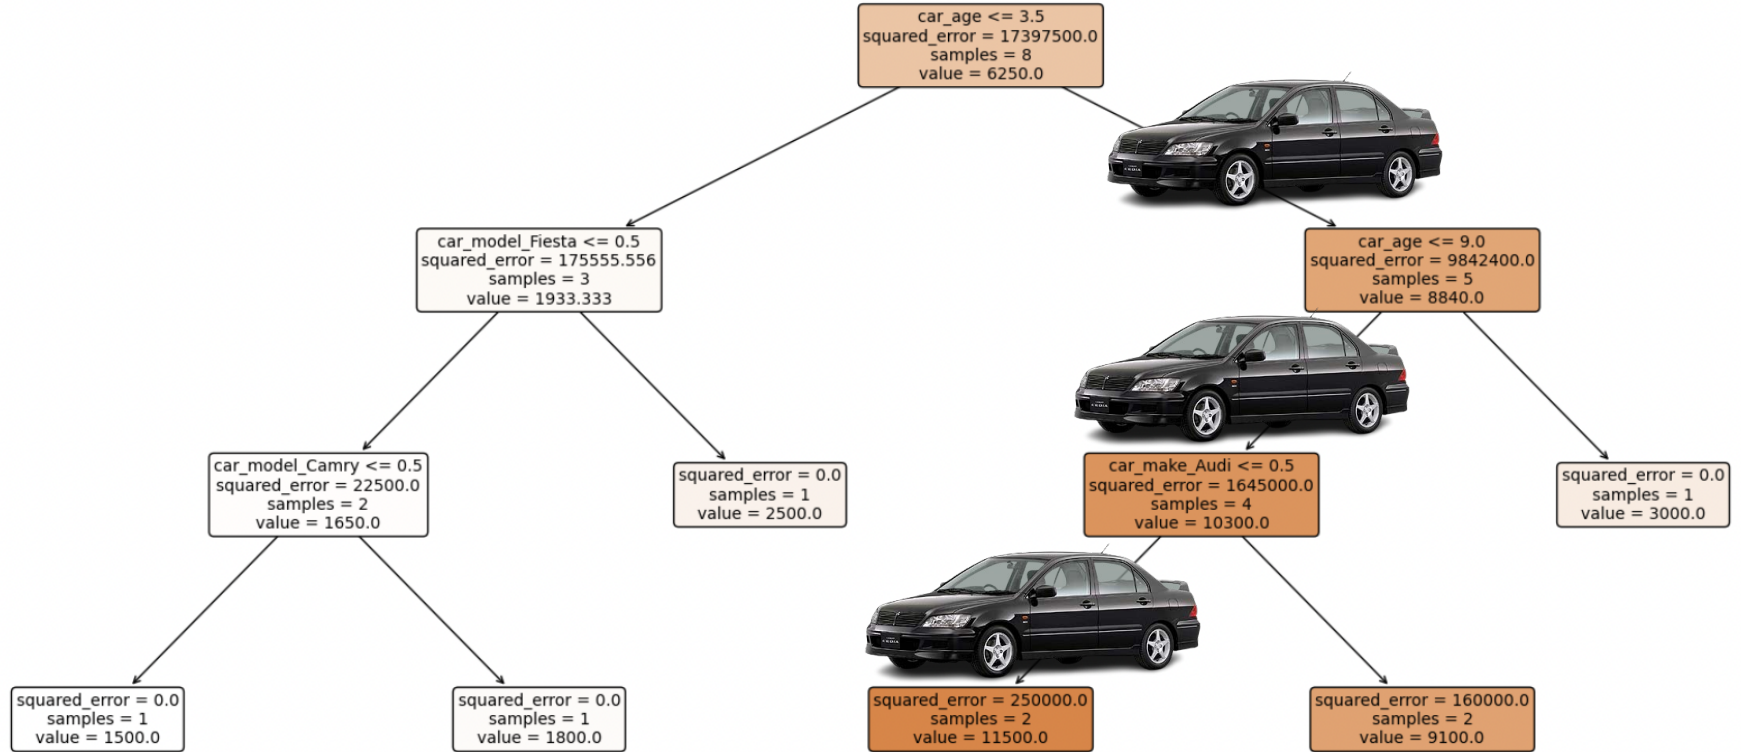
car_age <= 3.5
squared_error = 17397500.0
samples = 8
value = 6250.0

car_model_Fiesta <= 0.5
squared_error = 175555.556
samples = 3
value = 1933.333

car_age <= 9.0
squared_error = 9842400.0
samples = 5
value = 8840.0

car_model_Camry <= 0.5
squared_error = 22500.0
samples = 2
value = 1650.0

squared_error = 0.0
samples = 1
value = 2500.0

car_make_Audi <= 0.5
squared_error = 1645000.0
samples = 4
value = 10300.0

squared_error = 0.0
samples = 1
value = 3000.0

squared_error = 0.0
samples = 1
value = 1500.0

squared_error = 0.0
samples = 1
value = 1800.0

squared_error = 250000.0
samples = 2
value = 11500.0

squared_error = 160000.0
samples = 2
value = 9100.0